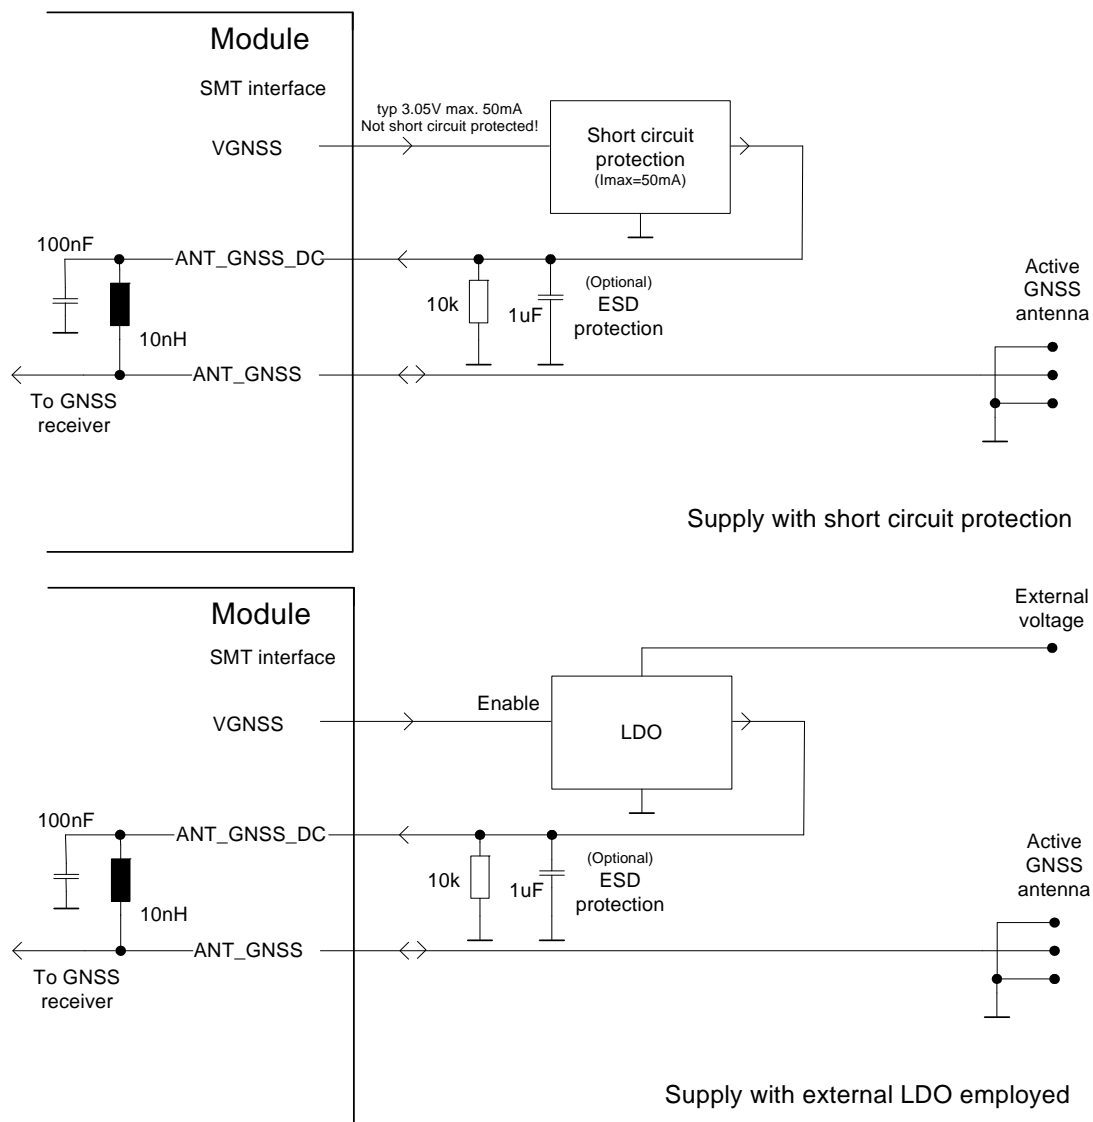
Module
SMT interface
typ 3.05V max. 50mA
Not short circuit protected!
VGNSS
Short circuit protection
(Imax=50mA)
100nF
ANT_GNSS_DC
10k
1uF
(Optional)
ESD protection
Active GNSS antenna
10nH
ANT_GNSS
To GNSS receiver
Supply with short circuit protection

Module
SMT interface
External voltage
Enable
VGNSS
LDO
100nF
ANT_GNSS_DC
10k
1uF
(Optional)
ESD protection
Active GNSS antenna
10nH
ANT_GNSS
To GNSS receiver
Supply with external LDO employed